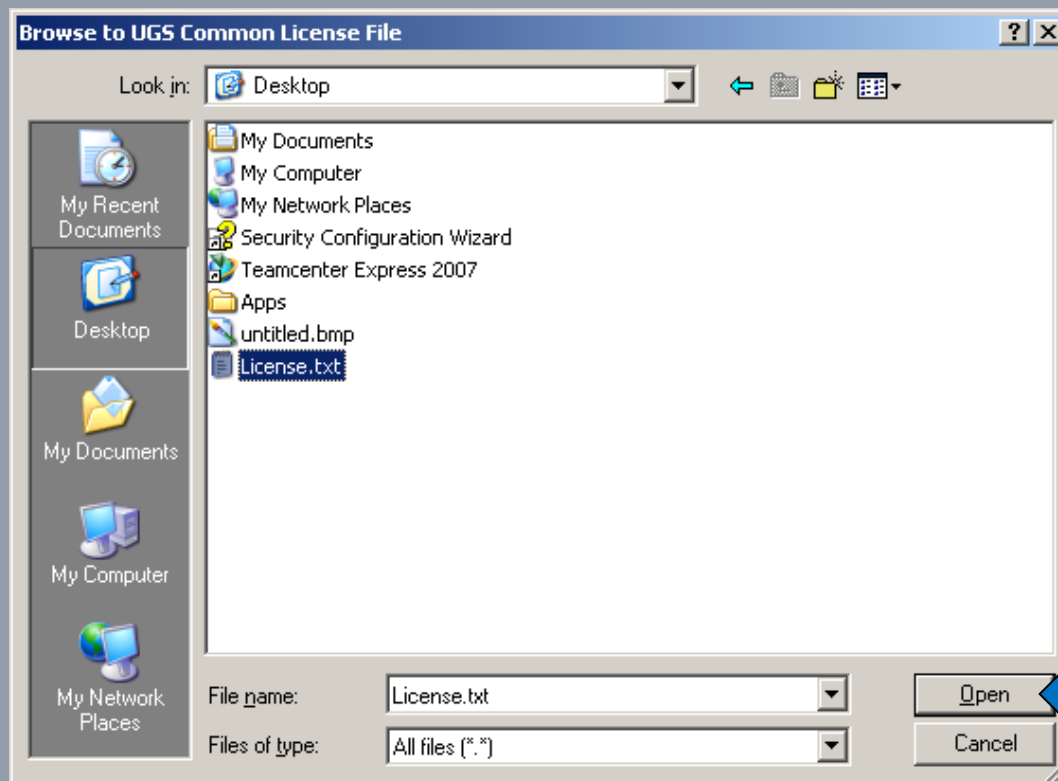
Browse to UGS Common License File

?

Look in: Desktop

My Recent Documents

Desktop

My Documents

My Computer

My Network Places

My Documents
My Computer
My Network Places
Security Configuration Wizard
Teamcenter Express 2007
Apps
untitled.bmp
License.txt

File name: License.txt

Files of type: All files (*.*)

Open

Cancel